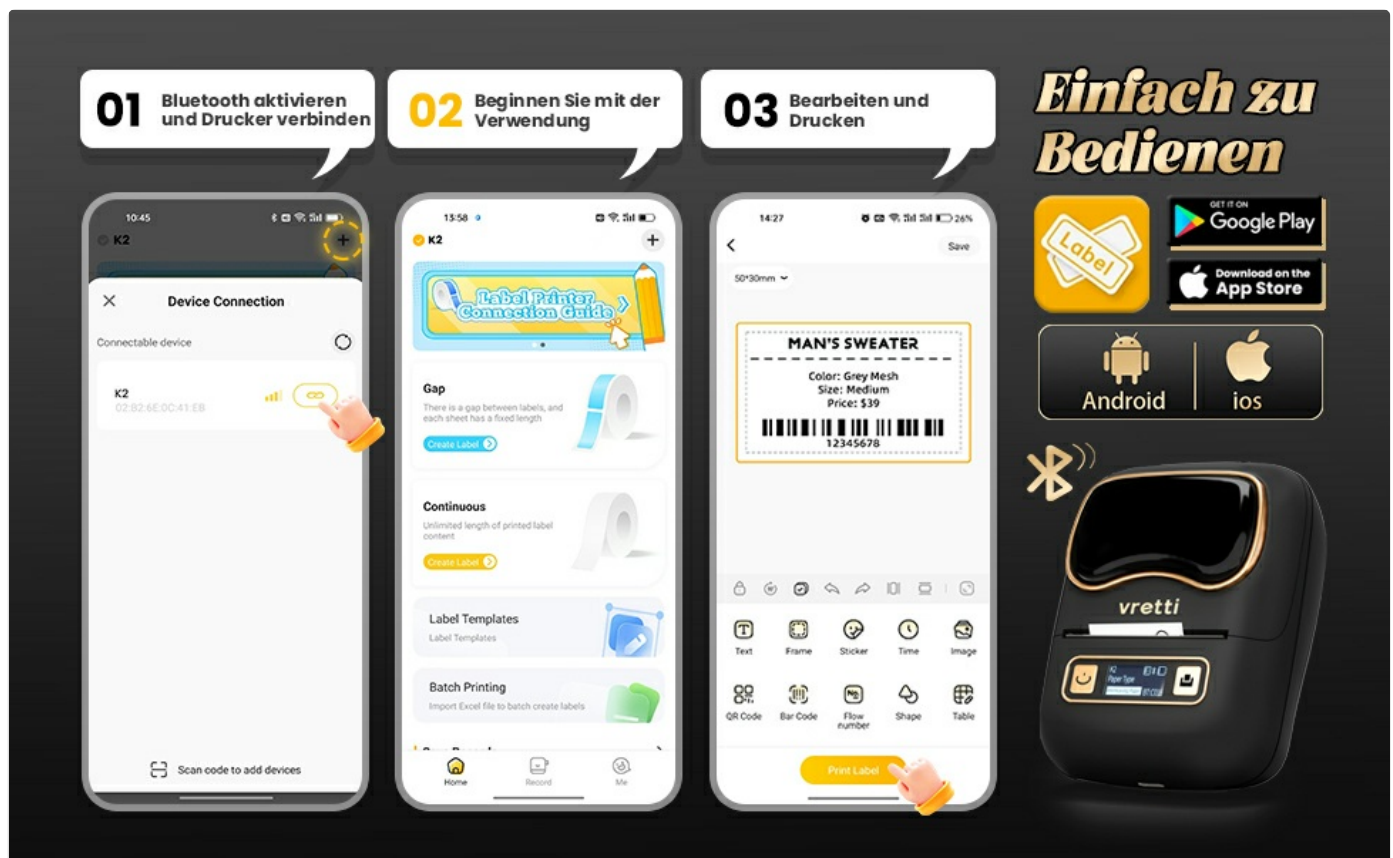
01 Bluetooth aktivieren und Drucker verbinden

02 Beginnen Sie mit der Verwendung

03 Bearbeiten und Drucken

Einfach zu Bedienen

10:45

K2

Device Connection

Connectable device

K2
02:B2:6E:0C:41:EB

Scan code to add devices

13:58

K2

Label Printer Connection Guide

Gap
There is a gap between labels, and each sheet has a fixed length
Create Label

Continuous
Unlimited length of printed label content
Create Label

Label Templates
Label Templates

Batch Printing
Import Excel file to batch create labels

Home Record Me

14:27 26%

Save

50*30mm

MAN'S SWEATER
Color: Grey Mesh
Size: Medium
Price: $39
12345678

Text Frame Sticker Time Image
QR Code Bar Code Flow number Shape Table

Print Label

Label

GET IT ON Google Play

Download on the App Store

Android ios

vretti

K2
Paper Type